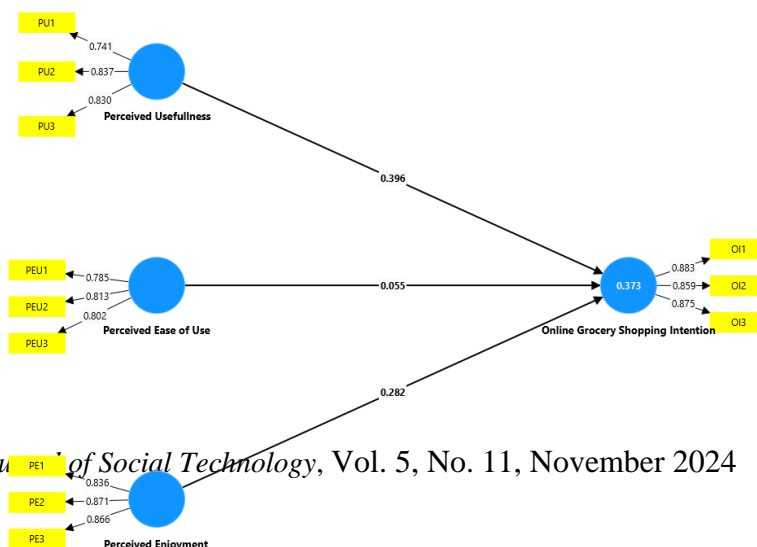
PU1
0.741
PU2
0.837
0.830
PU3
Perceived Usefullness

0.396

PEU1
0.785
PEU2
0.813
0.802
PEU3
Perceived Ease of Use

0.055

0.373
0.883
OI1
0.859
OI2
0.875
OI3
Online Grocery Shopping Intention

0.282

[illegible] of Social Technology, Vol. 5, No. 11, November 2024

PE1
0.836
PE2
0.871
0.866
PE3
Perceived Enjoyment